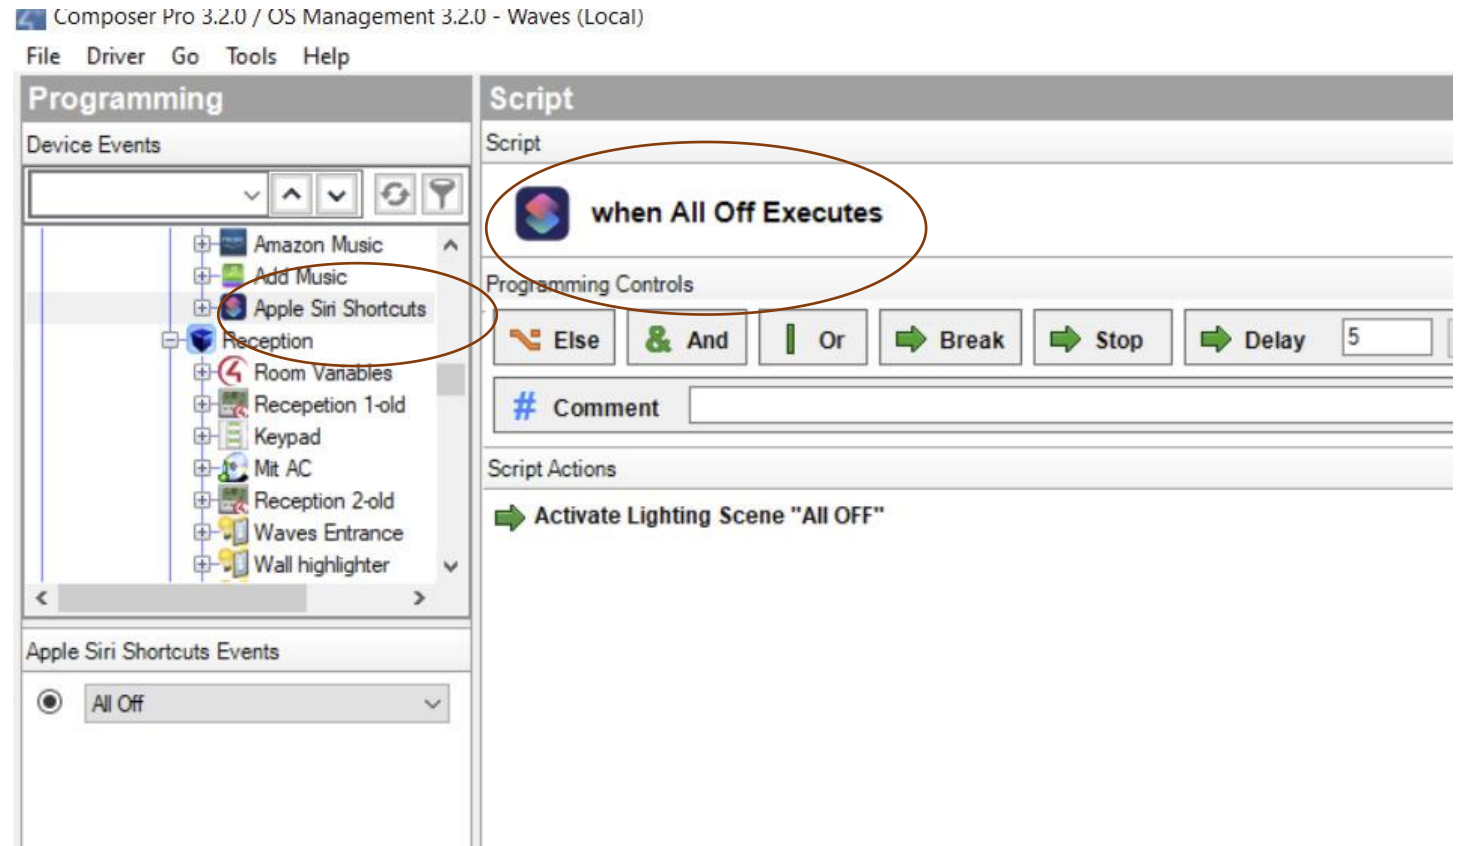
Composer Pro 3.2.0 / OS Management 3.2.0 - Waves (Local)

File Driver Go Tools Help

Programming

Device Events

Amazon Music
Add Music
Apple Siri Shortcuts
Reception
Room Variables
Recepetion 1-old
Keypad
Mit AC
Reception 2-old
Waves Entrance
Wall highlighter

Apple Siri Shortcuts Events

All Off

Script

Script

when All Off Executes

Programming Controls

Else And Or Break Stop Delay 5

Comment

Script Actions

Activate Lighting Scene "All OFF"